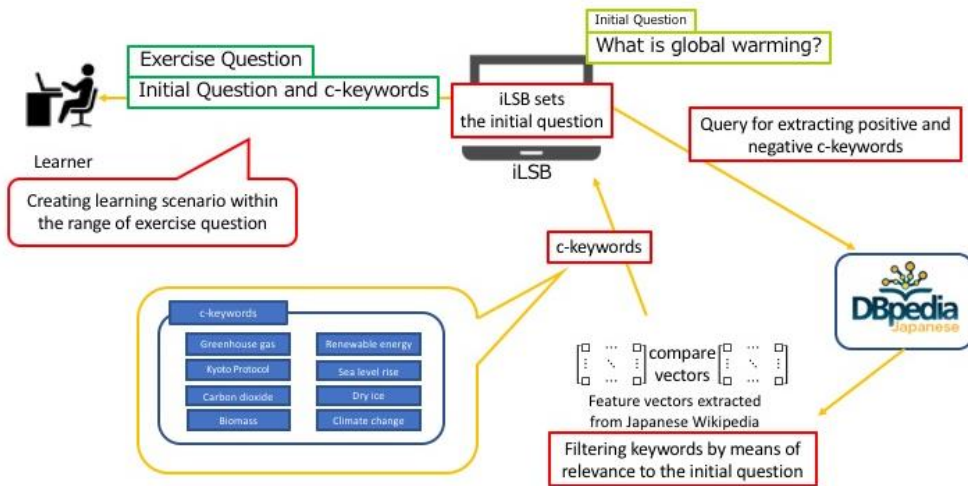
Initial Question
What is global warming?

Exercise Question
Initial Question and c-keywords

iLSB sets the initial question

iLSB

Learner

Creating learning scenario within the range of exercise question

Query for extracting positive and negative c-keywords

DBpedia
Japanese

c-keywords

c-keywords

| | |
|---|---|
| Greenhouse gas | Renewable energy |
| Kyoto Protocol | Sea level rise |
| Carbon dioxide | Dry ice |
| Biomass | Climate change |

compare vectors

Feature vectors extracted from Japanese Wikipedia

Filtering keywords by means of relevance to the initial question